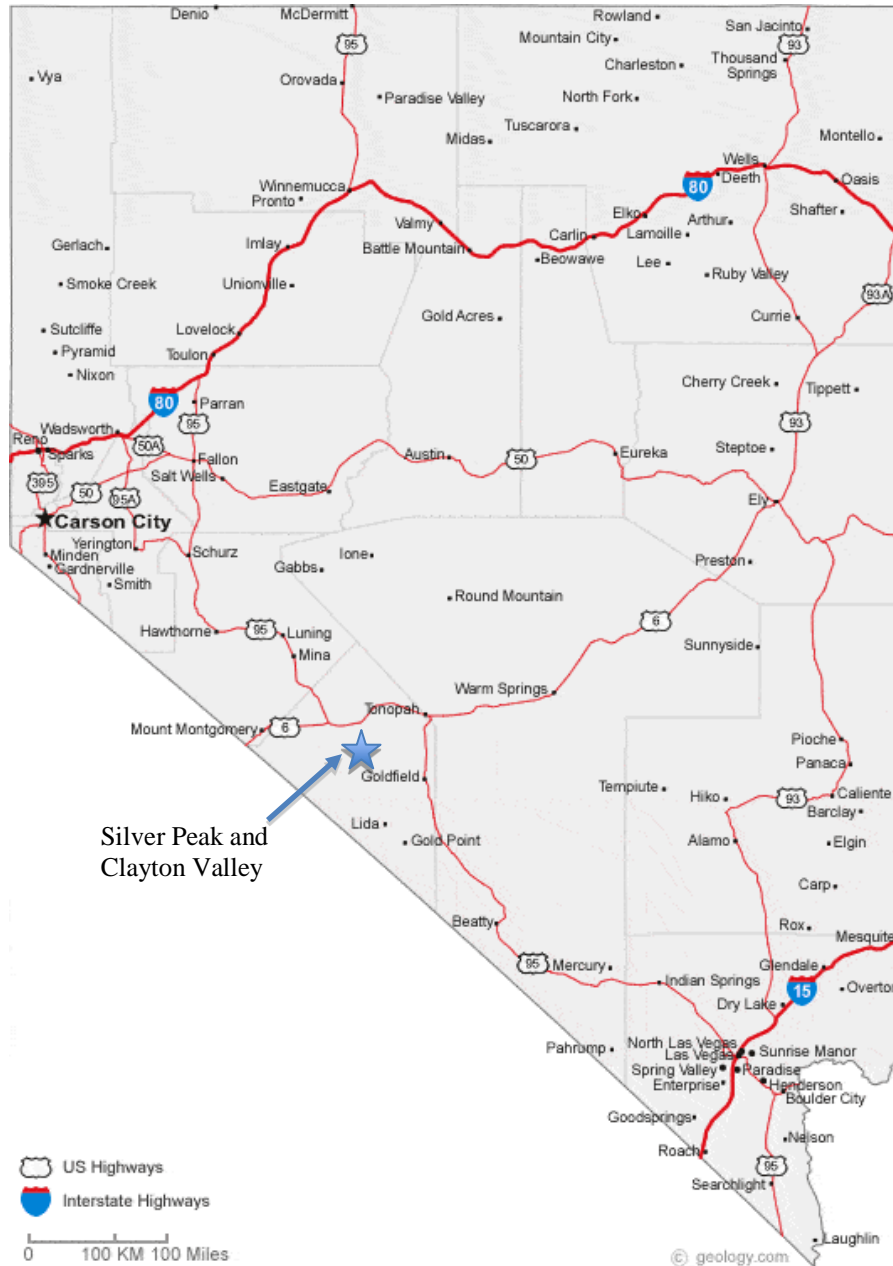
Denio
McDermitt
95
Rowland
Mountain City
San Jacinto
93
Thousand Springs
Charleston
Vya
Orovada
Paradise Valley
North Fork
Tuscarora
Midas
Montello
Wells
Deeth
80
Oasis
Winnemucca
Pronto
Elko
Arthur
Shafter
Valmy
Carlin
Lamoille
Gerlach
Imlay
Battle Mountain
Beowawe
Lee
Ruby Valley
93A
Smoke Creek
Unionville
Currie
Gold Acres
Sutcliffe
Lovelock
Pyramid
Toulon
Nixon
Cherry Creek
Tippett
80
Parran
95
93
Reno
Wadsworth
50A
Sparks
Fallon
Austin
50
Eureka
Steptoe
Salt Wells
395
50
95A
Eastgate
Ely
Carson City
Yerington
Minden
Gardnerville
Schurz
Ione
Smith
Gabbs
Preston
Round Mountain
6
Hawthorne
95
Luning
Sunnyside
Mina
Warm Springs
Mount Montgomery
6
Tonopah
Pioche
Goldfield
Panaca
Caliente
Tempiute
Hiko
93
Barclay
Silver Peak and Clayton Valley
Lida
Gold Point
Alamo
Elgin
Carp
Beatty
Rox
Mesquite
95
Mercury
Glendale
Indian Springs
15
Overton
Dry Lake
Pahrump
North Las Vegas
Las Vegas
Sunrise Manor
Spring Valley
Paradise
Enterprise
Henderson
Boulder City
Goodsprings
Nelson
Roach
95
Searchlight
US Highways
Interstate Highways
0 100 KM 100 Miles
© geology.com
Laughlin